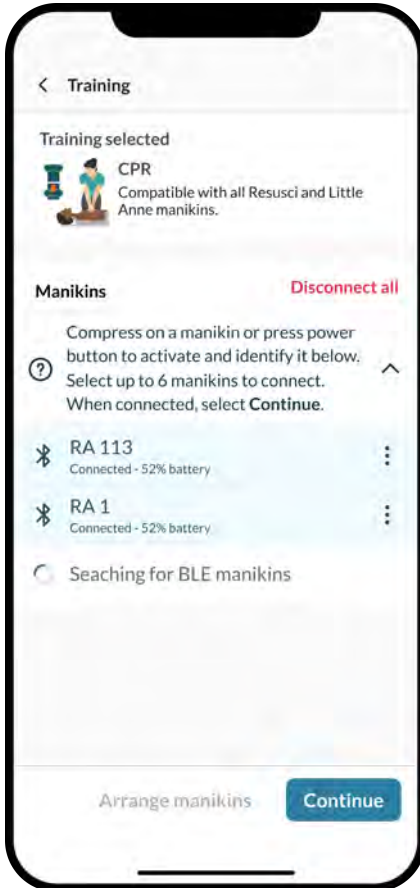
< Training

Training selected

CPR
Compatible with all Resusci and Little Anne manikins.

Manikins

Disconnect all

Compress on a manikin or press power button to activate and identify it below. Select up to 6 manikins to connect. When connected, select **Continue**.

RA 113
Connected - 52% battery

RA 1
Connected - 52% battery

Seaching for BLE manikins

Arrange manikins

Continue